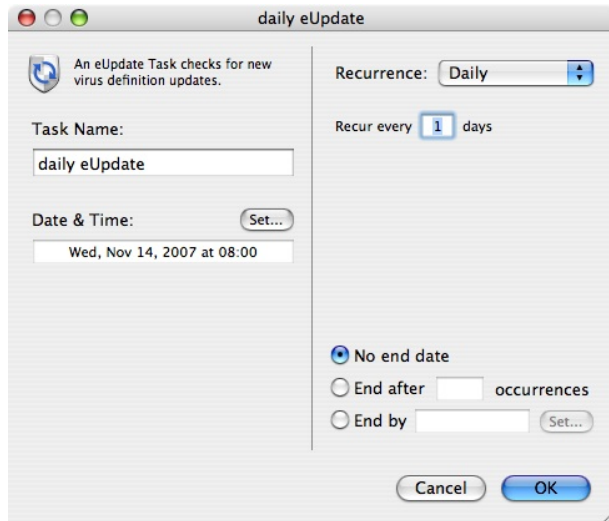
daily eUpdate

An eUpdate Task checks for new virus definition updates.

Task Name:

daily eUpdate

Date & Time: Set...

Wed, Nov 14, 2007 at 08:00

Recurrence: Daily

Recur every 1 days

No end date

End after occurrences

End by Set...

Cancel OK